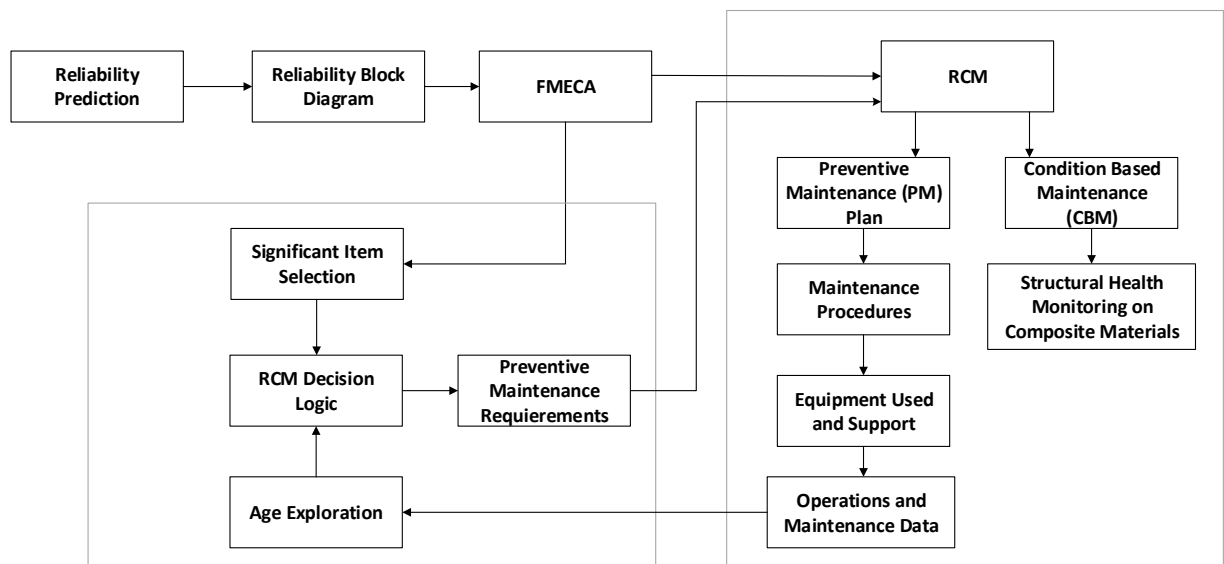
Reliability Prediction

Reliability Block Diagram

FMECA

RCM

Preventive Maintenance (PM) Plan

Condition Based Maintenance (CBM)

Significant Item Selection

Structural Health Monitoring on Composite Materials

Maintenance Procedures

RCM Decision Logic

Preventive Maintenance Requierements

Equipment Used and Support

Age Exploration

Operations and Maintenance Data